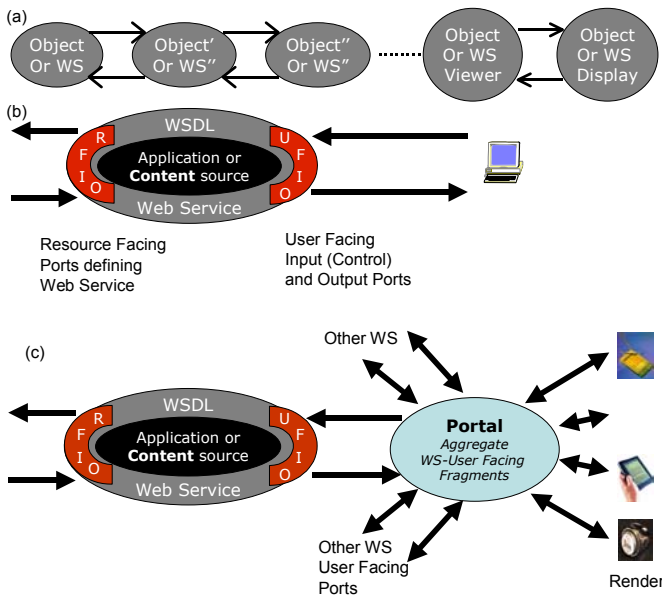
(a)

Object Or WS

Object' Or WS''

Object'' Or WS''

Object Or WS Viewer

Object Or WS Display

(b)

R F I O

WSDL

Application or **Content** source

Web Service

U F I O

Resource Facing Ports defining Web Service

User Facing Input (Control) and Output Ports

(c)

Other WS

R F I O

WSDL

Application or **Content** source

Web Service

U F I O

**Portal**
*Aggregate WS-User Facing Fragments*

Other WS User Facing Ports

Render